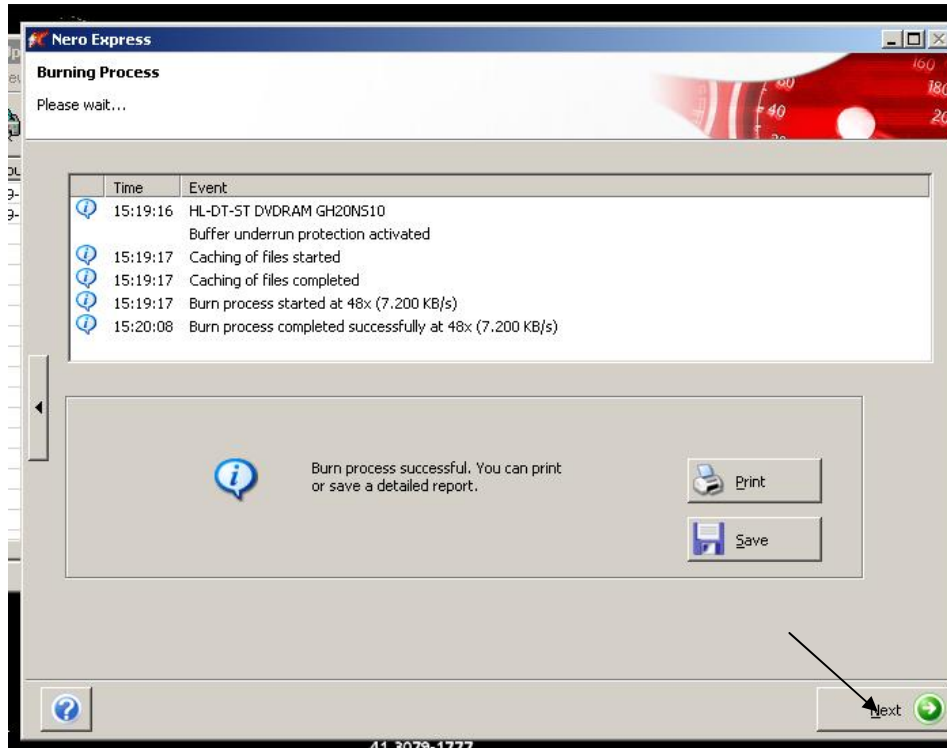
Nero Express

Burning Process

Please wait...

| Time | Event |
|---|---|
| 15:19:16 | HL-DT-ST DVDRAM GH20NS10 |
| | Buffer underrun protection activated |
| 15:19:17 | Caching of files started |
| 15:19:17 | Caching of files completed |
| 15:19:17 | Burn process started at 48x (7.200 KB/s) |
| 15:20:08 | Burn process completed successfully at 48x (7.200 KB/s) |

Burn process successful. You can print or save a detailed report.

Print

Save

Next

41 3079-1777